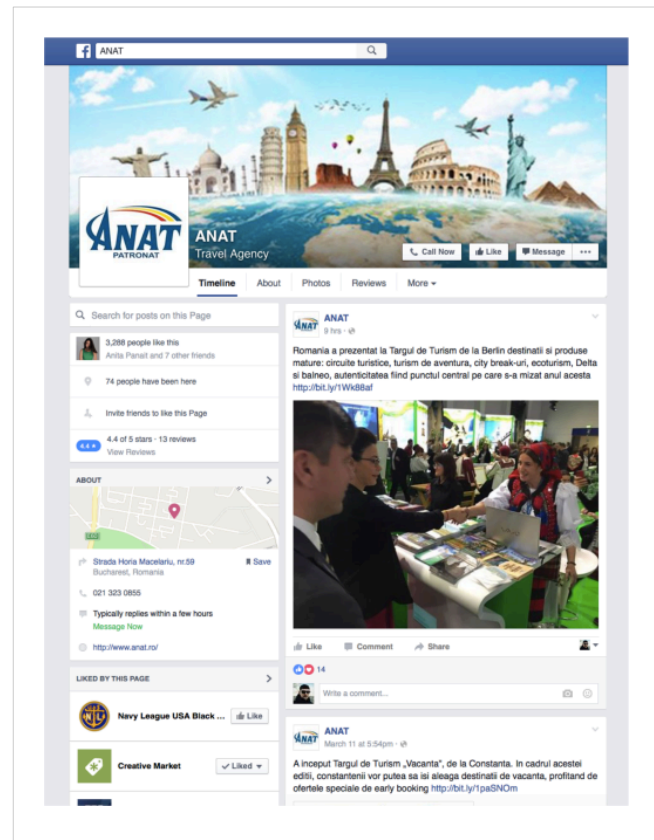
ANAT

ANAT PATRONAT

ANAT
Travel Agency

Call Now
Like
Message
...

Timeline
About
Photos
Reviews
More

Search for posts on this Page

3,288 people like this
Anita Panait and 7 other friends

74 people have been here

Invite friends to like this Page

4.4
4.4 of 5 stars · 13 reviews
View Reviews

ABOUT

Strada Horia Macelariu, nr.59
Bucharest, Romania
Save

021 323 0855

Typically replies within a few hours
Message Now

http://www.anat.ro/

LIKED BY THIS PAGE

Navy League USA Black ...
Like

Creative Market
Liked

ANAT
9 hrs

Romania a prezentat la Targul de Turism de la Berlin destinatii si produse mature: circuite turistice, turism de aventura, city break-uri, ecoturism, Delta si balneo, autenticitatea fiind punctul central pe care s-a mizat anul acesta http://bit.ly/1Wk88af

Like
Comment
Share

14

Write a comment...

ANAT
March 11 at 5:54pm

A inceput Targul de Turism „Vacanta", de la Constanta. In cadrul acestei editii, constantenii vor putea sa isi aleaga destinatii de vacanta, profitand de ofertele speciale de early booking http://bit.ly/1paSNOm